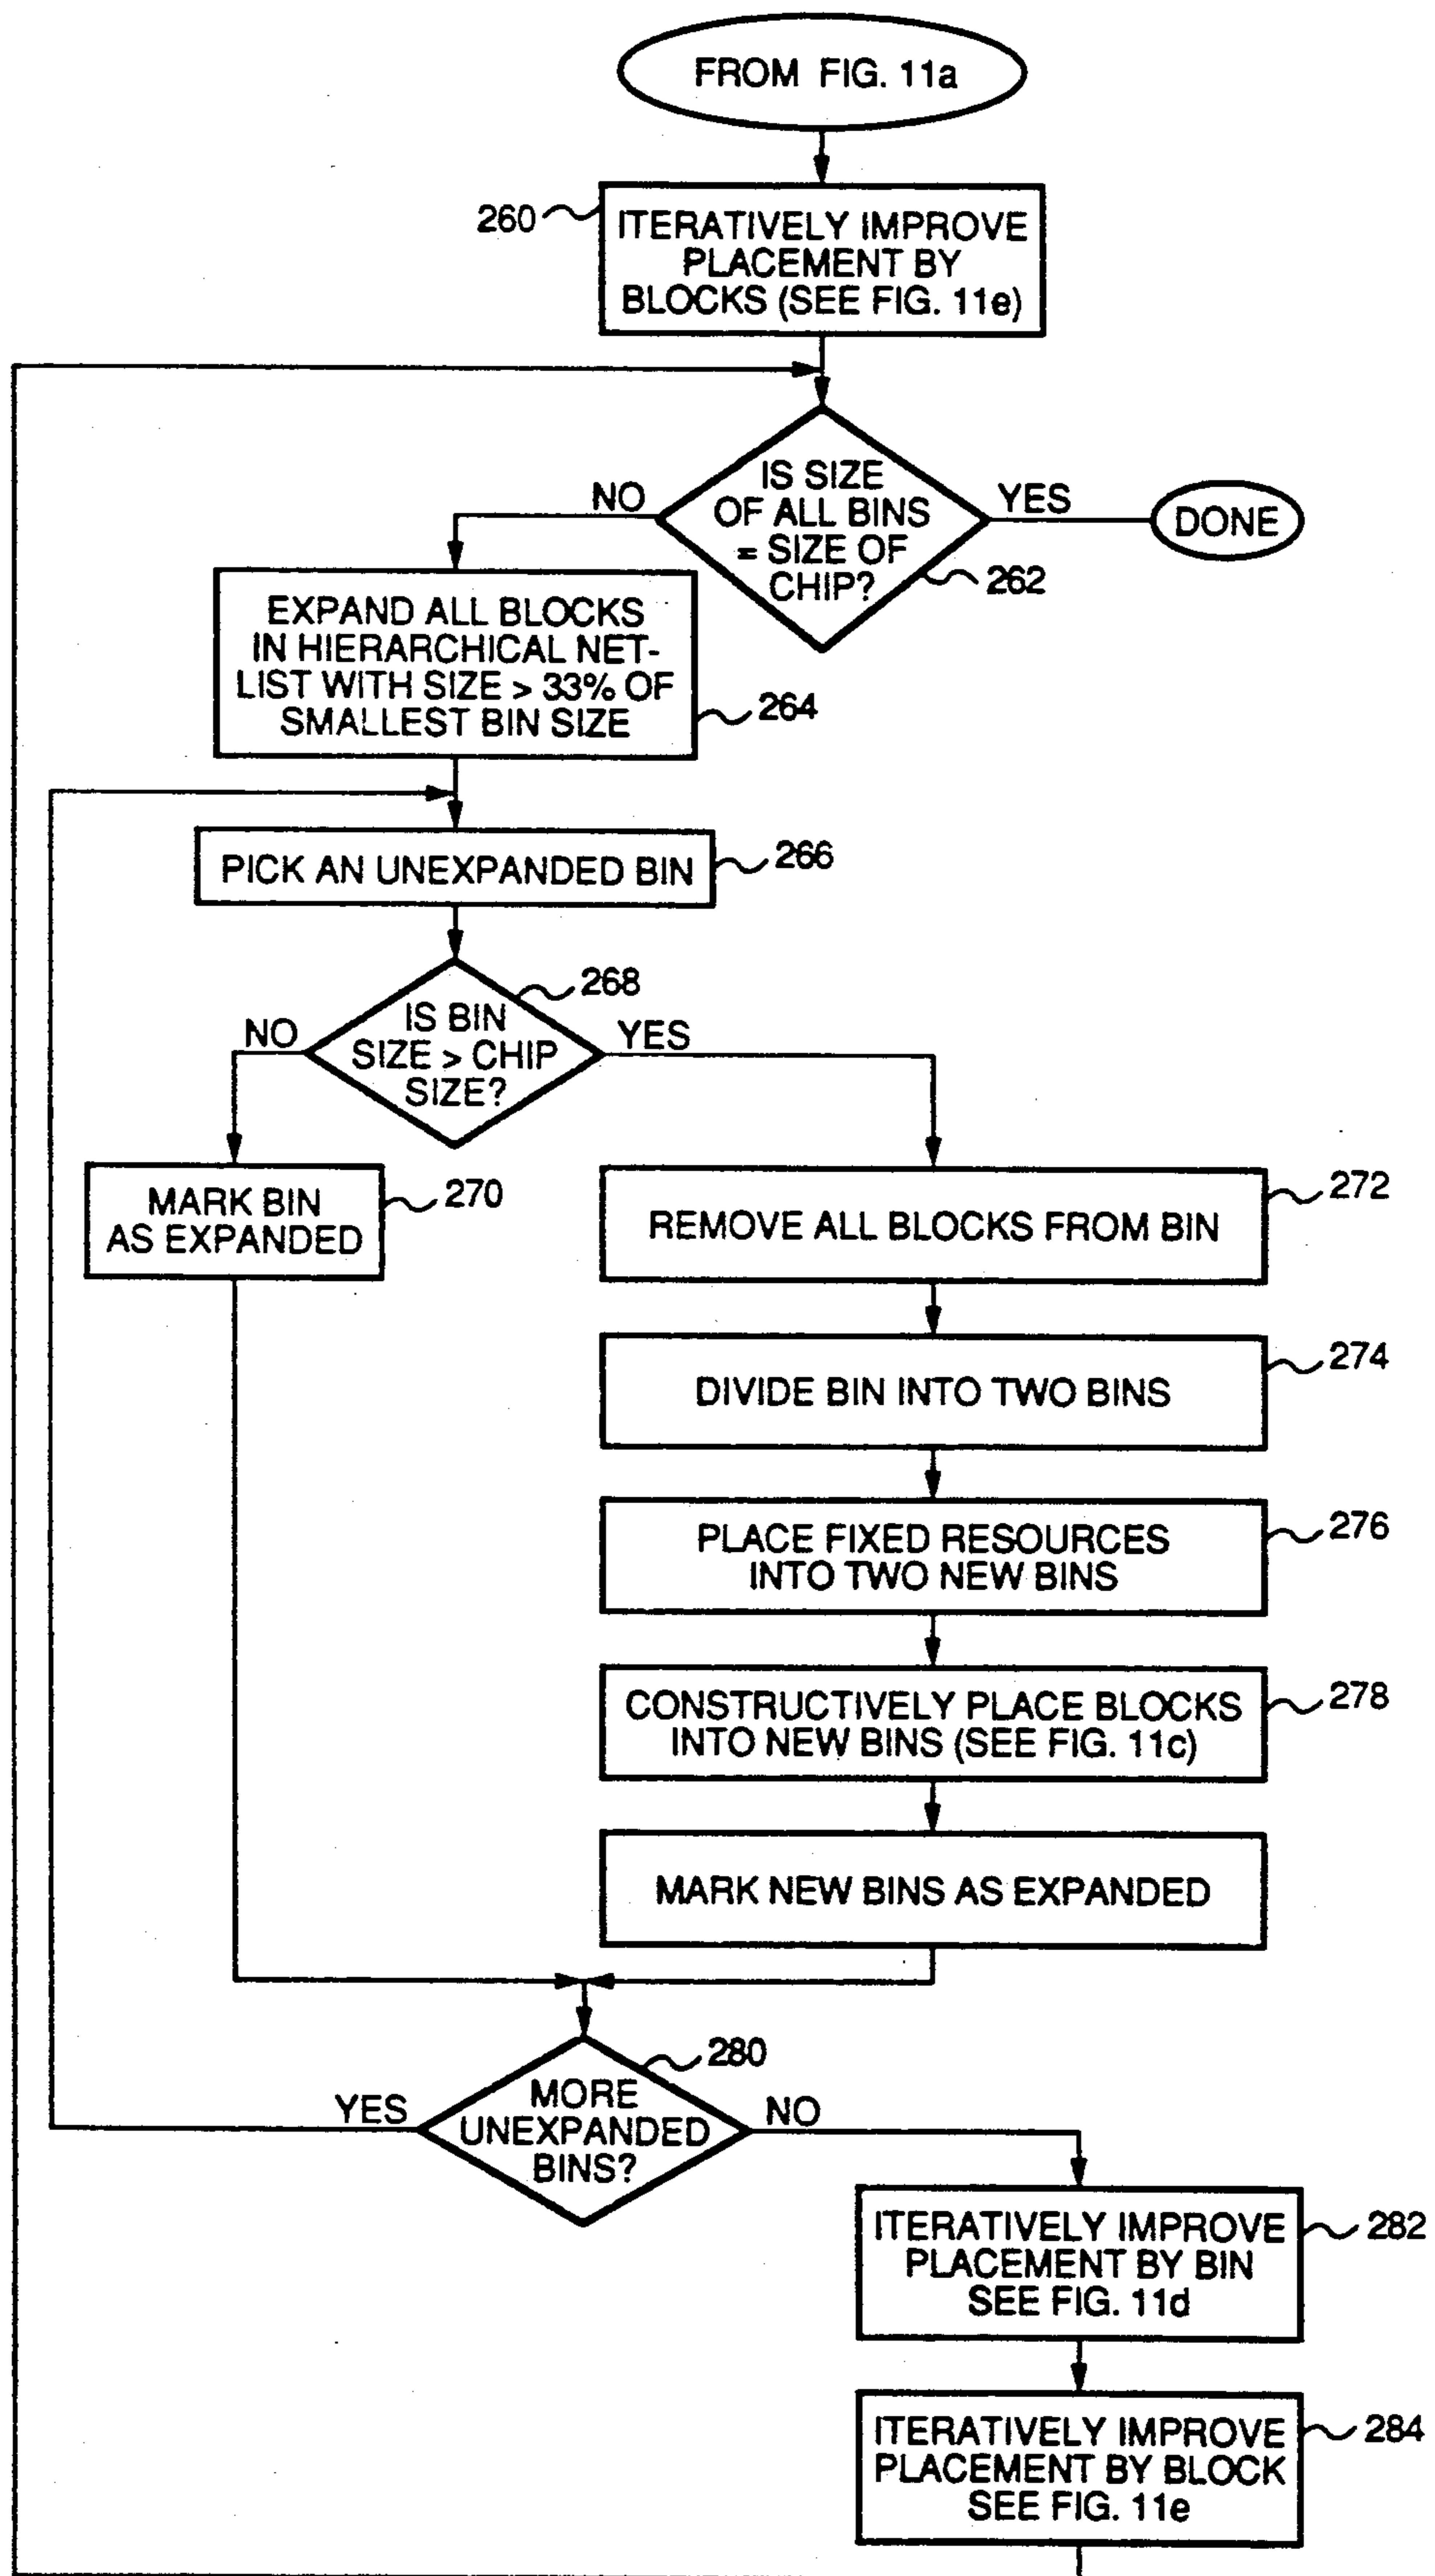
FROM FIG. 11a

260

ITERATIVELY IMPROVE PLACEMENT BY BLOCKS (SEE FIG. 11e)

NO

IS SIZE OF ALL BINS = SIZE OF CHIP?

YES

DONE

262

EXPAND ALL BLOCKS IN HIERARCHICAL NETLIST WITH SIZE > 33% OF SMALLEST BIN SIZE

264

PICK AN UNEXPANDED BIN

266

268

NO

IS BIN SIZE > CHIP SIZE?

YES

MARK BIN AS EXPANDED

270

REMOVE ALL BLOCKS FROM BIN

272

DIVIDE BIN INTO TWO BINS

274

PLACE FIXED RESOURCES INTO TWO NEW BINS

276

CONSTRUCTIVELY PLACE BLOCKS INTO NEW BINS (SEE FIG. 11c)

278

MARK NEW BINS AS EXPANDED

280

YES

MORE UNEXPANDED BINS?

NO

ITERATIVELY IMPROVE PLACEMENT BY BIN SEE FIG. 11d

282

ITERATIVELY IMPROVE PLACEMENT BY BLOCK SEE FIG. 11e

284